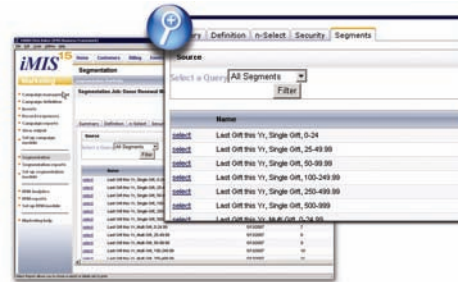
iMIS 15

Home Customers Billing

Segmentation

Segmentation Job: Donor Renewal

Summary Definition n-Select Security

Source

Select a Query All Segments

Filter

Name

ry Definition n-Select Security Segments

Source

Select a Query All Segments

Filter

Name

select Last Gift this Yr, Single Gift, 0-24

select Last Gift this Yr, Single Gift, 25-49.99

select Last Gift this Yr, Single Gift, 50-99.99

select Last Gift this Yr, Single Gift, 100-249.99

select Last Gift this Yr, Single Gift, 250-499.99

select Last Gift this Yr, Single Gift, 500-999

select Last Gift this Yr, Multi Gift, 0-24.99